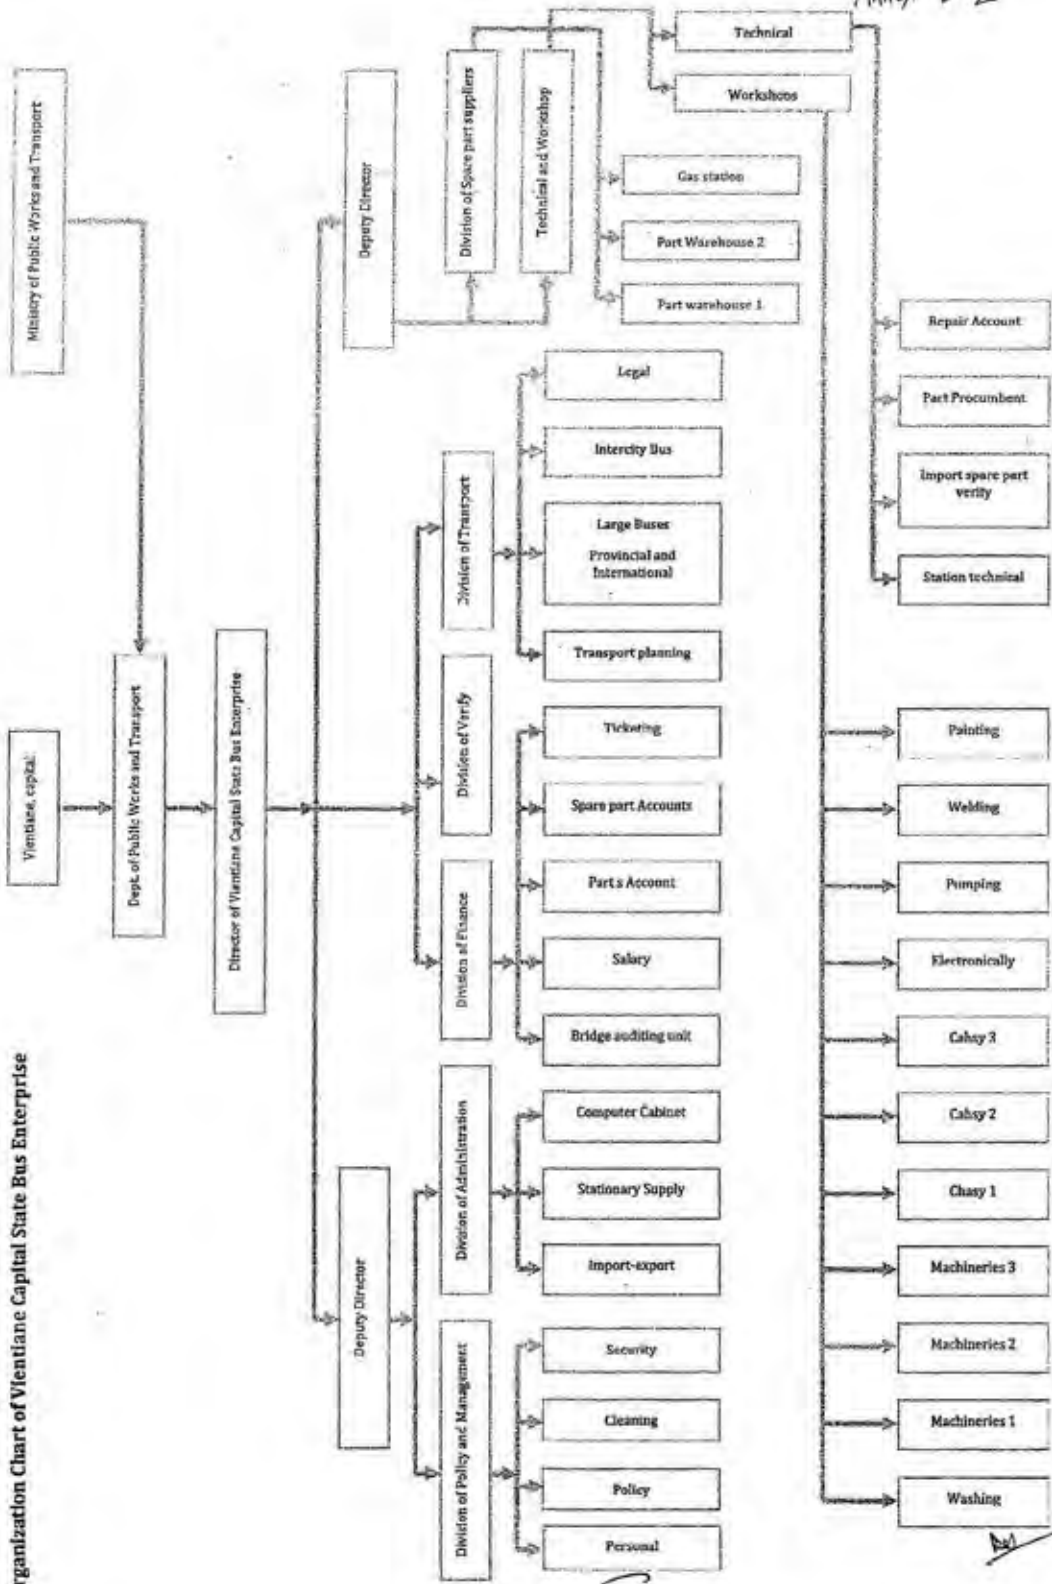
rganization Chart of Vientiane Capital State Bus Enterprise

Ministry of Public Works and Transport

Vientiane, capital

Dept. of Public Works and Transport

Director of Vientiane Capital State Bus Enterprise

Deputy Director

Division of Spare part suppliers

Technical and Workshop

Technical

Workshops

Gas station

Part Warehouse 2

Part warehouse 1

Repair Account

Part Procumbent

Import spare part verify

Station technical

Division of Transport

Legal

Intercity Bus

Large Buses Provincial and International

Transport planning

Division of Verify

Ticketing

Spare part Accounts

Division of Finance

Parts Account

Salary

Bridge auditing unit

Deputy Director

Division of Administration

Computer Cabinet

Stationary Supply

Import-export

Division of Policy and Management

Security

Cleaning

Policy

Personal

Painting

Welding

Pumping

Electronically

Cahsy 3

Cahsy 2

Chasy 1

Machineries 3

Machineries 2

Machineries 1

Washing